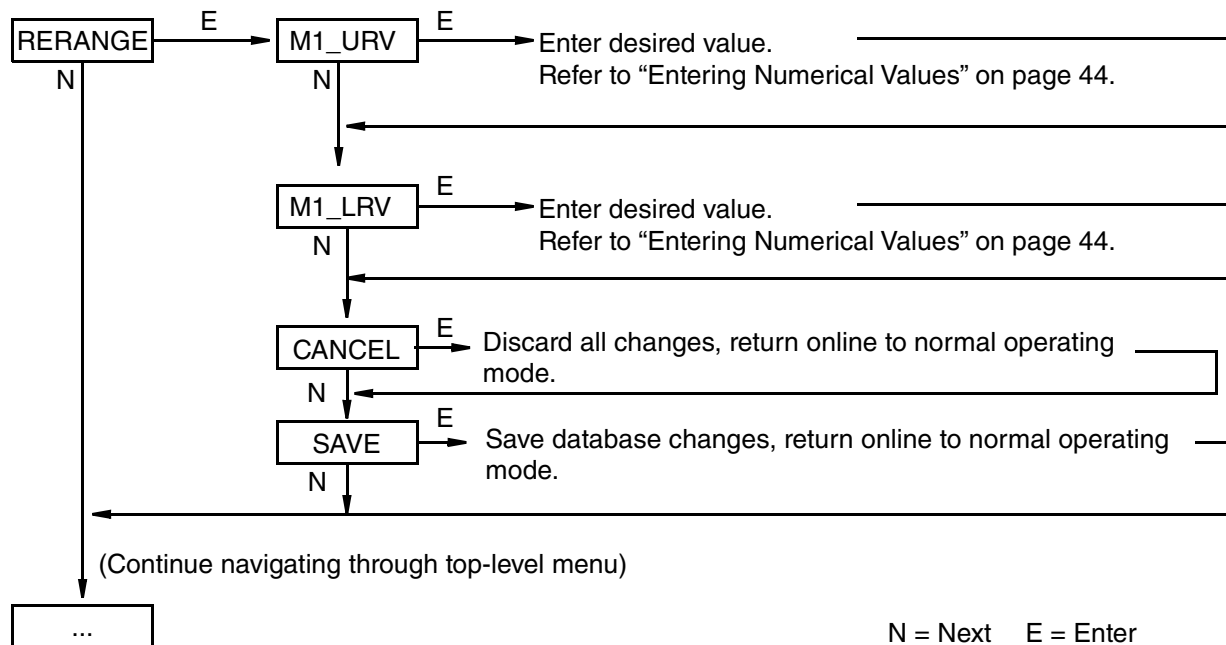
RERANGE E M1_URV E Enter desired value.
Refer to “Entering Numerical Values” on page 44.
N N

M1_LRV E Enter desired value.
Refer to “Entering Numerical Values” on page 44.
N

CANCEL E Discard all changes, return online to normal operating mode.
N

SAVE E Save database changes, return online to normal operating mode.
N

(Continue navigating through top-level menu)

...

N = Next E = Enter